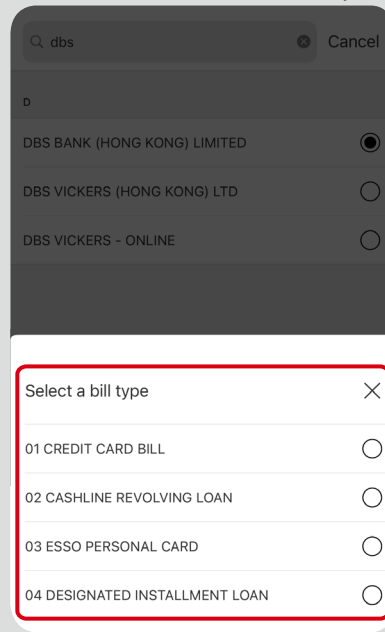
dbs

Cancel

D

DBS BANK (HONG KONG) LIMITED

DBS VICKERS (HONG KONG) LTD

DBS VICKERS - ONLINE

Select a bill type

01 CREDIT CARD BILL

02 CASHLINE REVOLVING LOAN

03 ESSO PERSONAL CARD

04 DESIGNATED INSTALLMENT LOAN